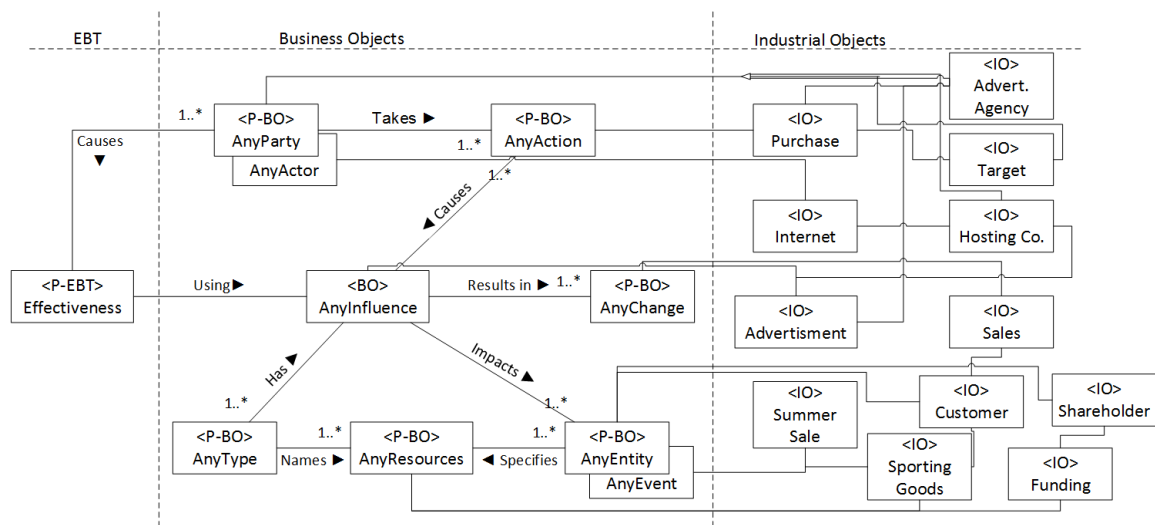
EBT

Business Objects

Industrial Objects

1..*

<P-BO>
AnyParty

AnyActor

Takes ▶

<P-BO>
AnyAction

1..*

Causes ▼

1..*

◀ Causes

<IO>
Advert.
Agency

<IO>
Purchase

<IO>
Target

<IO>
Internet

<IO>
Hosting Co.

<P-EBT>
Effectiveness

Using ▶

<BO>
AnyInfluence

Results in ▶

1..*

<P-BO>
AnyChange

<IO>
Advertisment

<IO>
Sales

Has ▶

Impacts ▶

1..*

1..*

<P-BO>
AnyType

Names ▶

1..*

<P-BO>
AnyResources

◀ Specifies

1..*

<P-BO>
AnyEntity

AnyEvent

<IO>
Summer
Sale

<IO>
Customer

<IO>
Shareholder

<IO>
Sporting
Goods

<IO>
Funding